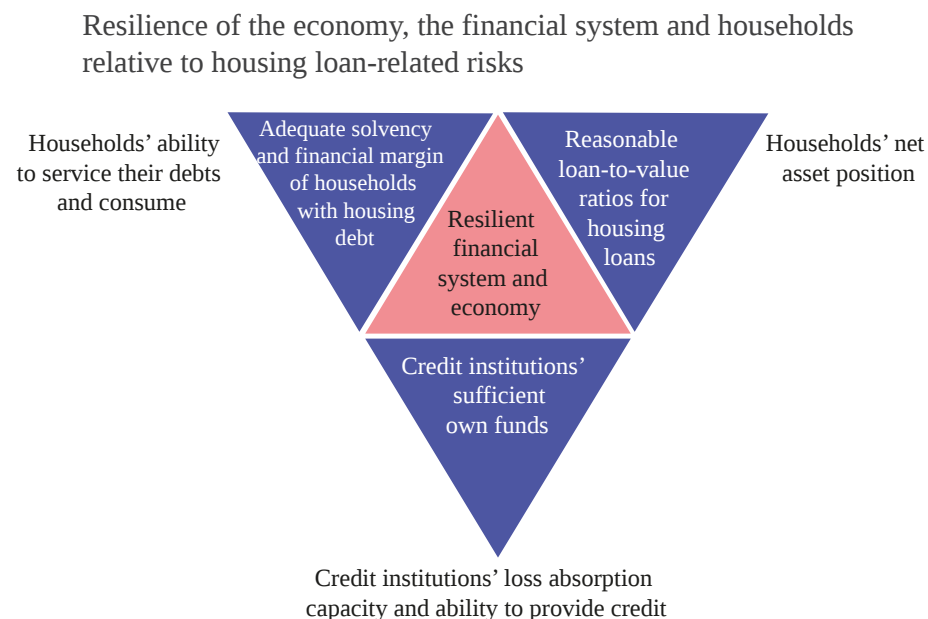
Resilience of the economy, the financial system and households relative to housing loan-related risks

Households' ability to service their debts and consume

Adequate solvency and financial margin of households with housing debt

Resilient financial system and economy

Reasonable loan-to-value ratios for housing loans

Households' net asset position

Credit institutions' sufficient own funds

Credit institutions' loss absorption capacity and ability to provide credit